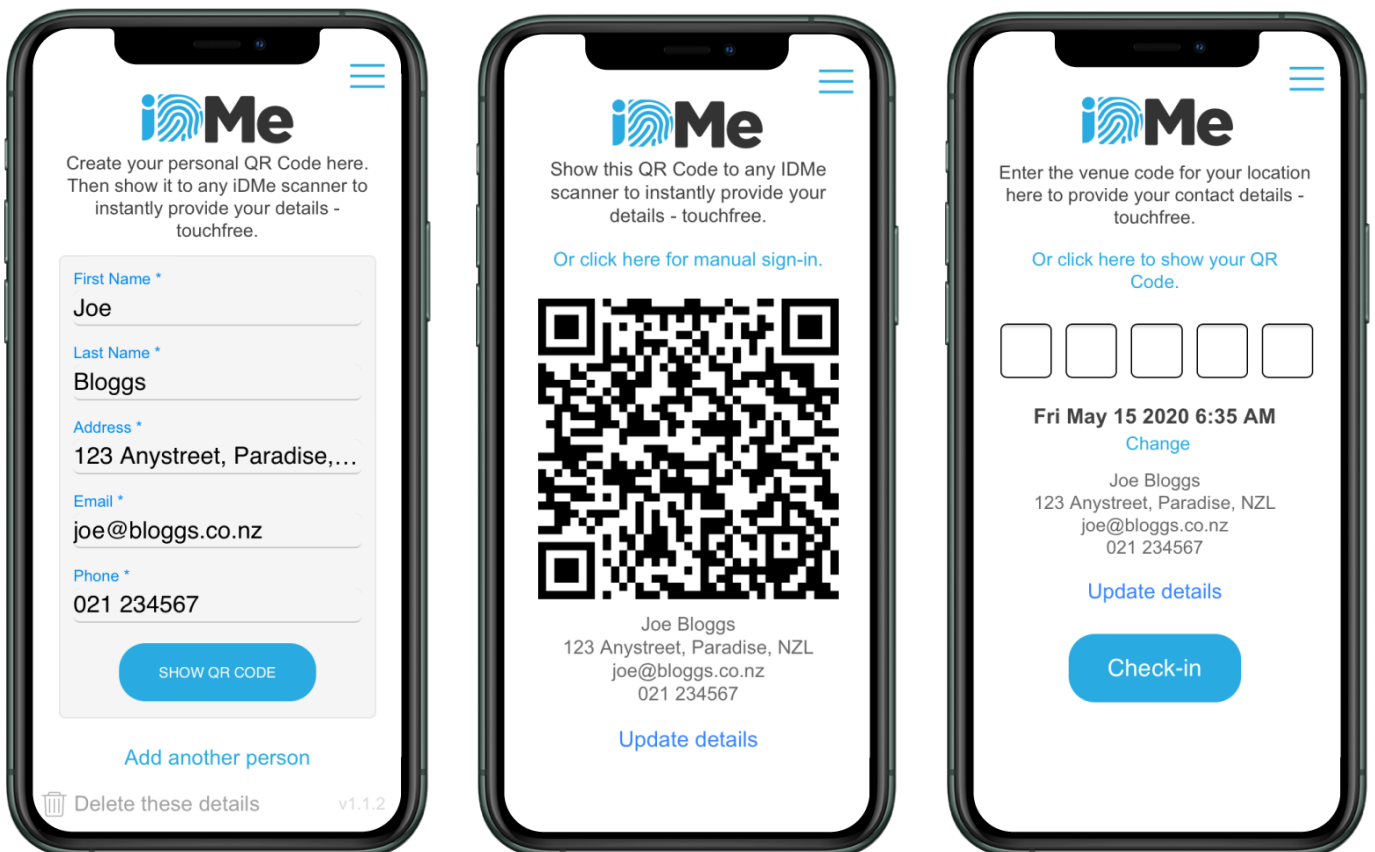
iDMe

Create your personal QR Code here. Then show it to any iDMe scanner to instantly provide your details - touchfree.

First Name *
Joe
Last Name *
Bloggs
Address *
123 Anystreet, Paradise,…
Email *
joe@bloggs.co.nz
Phone *
021 234567

SHOW QR CODE

Add another person

Delete these details v1.1.2

iDMe

Show this QR Code to any IDMe scanner to instantly provide your details - touchfree.

Or click here for manual sign-in.

Joe Bloggs
123 Anystreet, Paradise, NZL
joe@bloggs.co.nz
021 234567

Update details

iDMe

Enter the venue code for your location here to provide your contact details - touchfree.

Or click here to show your QR Code.

Fri May 15 2020 6:35 AM
Change

Joe Bloggs
123 Anystreet, Paradise, NZL
joe@bloggs.co.nz
021 234567

Update details

Check-in